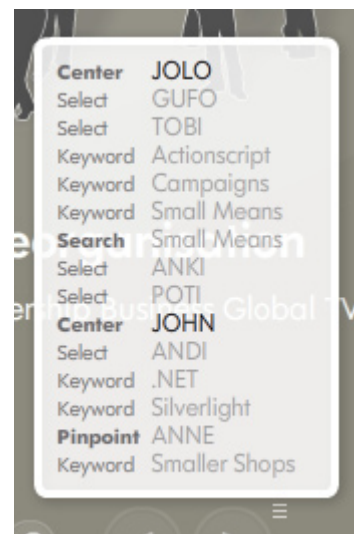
| | |
|---|---|
| Center | JOLO |
| Select | GUFO |
| Select | TOBI |
| Keyword | Actionscript |
| Keyword | Campaigns |
| Keyword | Small Means |
| Search | Small Means |
| Select | ANKI |
| Select | POTI |
| Center | JOHN |
| Select | ANDI |
| Keyword | .NET |
| Keyword | Silverlight |
| Pinpoint | ANNE |
| Keyword | Smaller Shops |

eoganization
ership Business Global TV